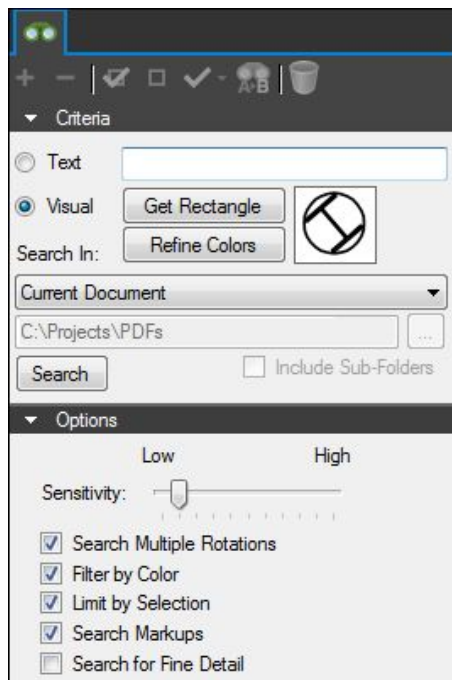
Criteria

Text

Visual

Get Rectangle

Search In:

Refine Colors

Current Document

C:\Projects\PDFs

...

Include Sub-Folders

Search

Options

Low

High

Sensitivity:

Search Multiple Rotations

Filter by Color

Limit by Selection

Search Markups

Search for Fine Detail